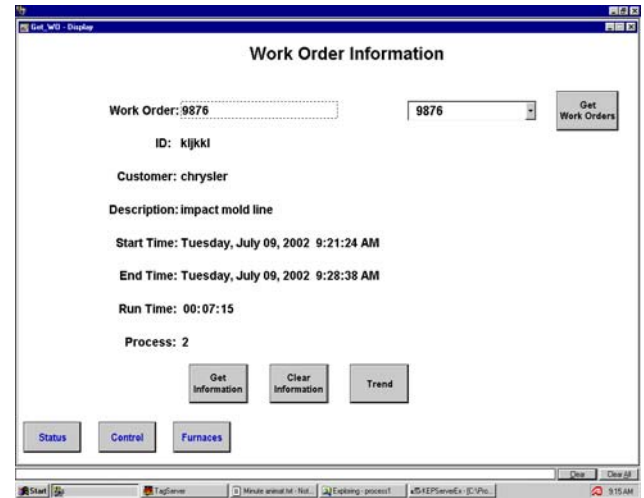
Get_WO - Display

Work Order Information

Work Order: 9876

9876

Get Work Orders

ID: kljkkl

Customer: chrysler

Description: impact mold line

Start Time: Tuesday, July 09, 2002 9:21:24 AM

End Time: Tuesday, July 09, 2002 9:28:38 AM

Run Time: 00:07:15

Process: 2

Get Information

Clear Information

Trend

Status

Control

Furnaces

Clear

Clear All

Start

TagServer

Minute animal.txt - Not...

Exploring - process1

KEPServerEx - [C:\Pro...

9:15 AM